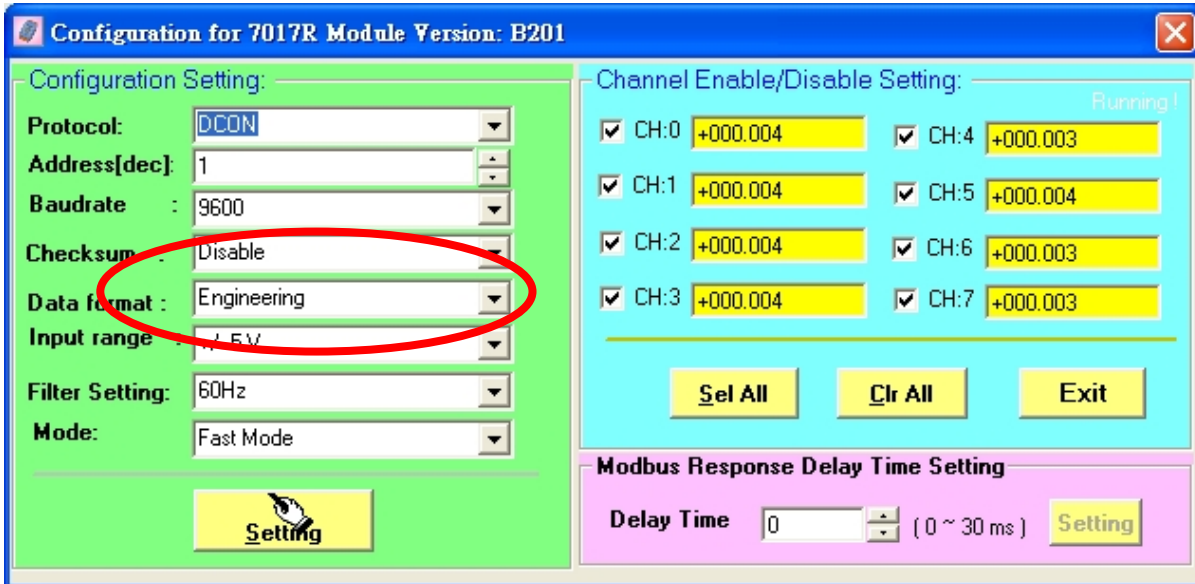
Configuration for 7017R Module Version: B201

Configuration Setting:

Protocol: DCON
Address[dec]: 1
Baudrate : 9600
Checksum : Disable
Data format : Engineering
Input range : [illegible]5V
Filter Setting: 60Hz
Mode: Fast Mode

Setting

Channel Enable/Disable Setting:

Running !

CH:0 +000.004
CH:4 +000.003
CH:1 +000.004
CH:5 +000.004
CH:2 +000.004
CH:6 +000.003
CH:3 +000.004
CH:7 +000.003

Sel All
Clr All
Exit

Modbus Response Delay Time Setting

Delay Time 0 ( 0 ~ 30 ms ) Setting